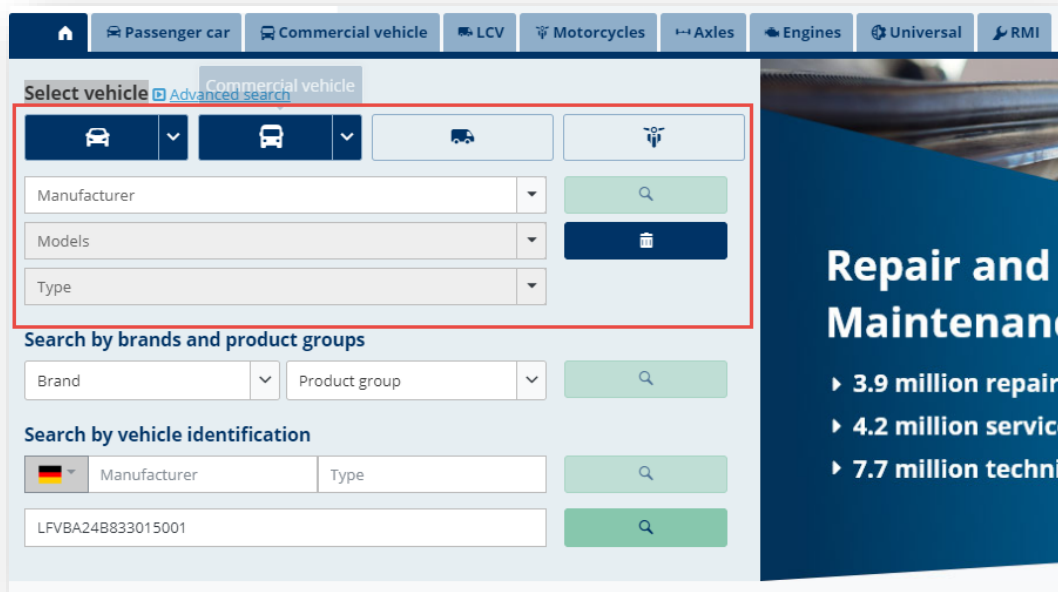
Passenger car | Commercial vehicle | LCV | Motorcycles | Axles | Engines | Universal | RMI

Select vehicle Advanced search Commercial vehicle

Manufacturer

Models

Type

Search by brands and product groups

Brand

Product group

Search by vehicle identification

Manufacturer

Type

LFVBA24B833015001

Repair and
Maintenanc

3.9 million repair
4.2 million servic
7.7 million techni